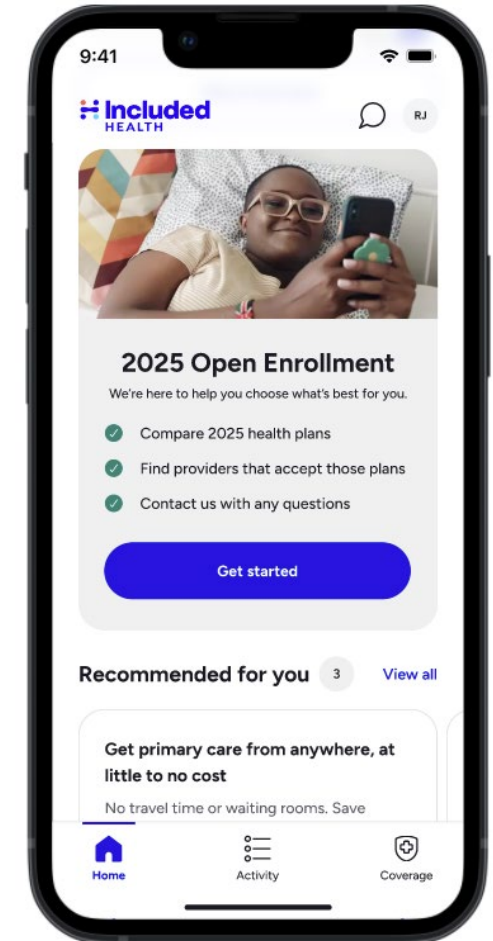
9:41

Included HEALTH

RJ

2025 Open Enrollment

We're here to help you choose what's best for you.

Compare 2025 health plans

Find providers that accept those plans

Contact us with any questions

Get started

Recommended for you 3 View all

Get primary care from anywhere, at little to no cost

No travel time or waiting rooms. Save

Home Activity Coverage